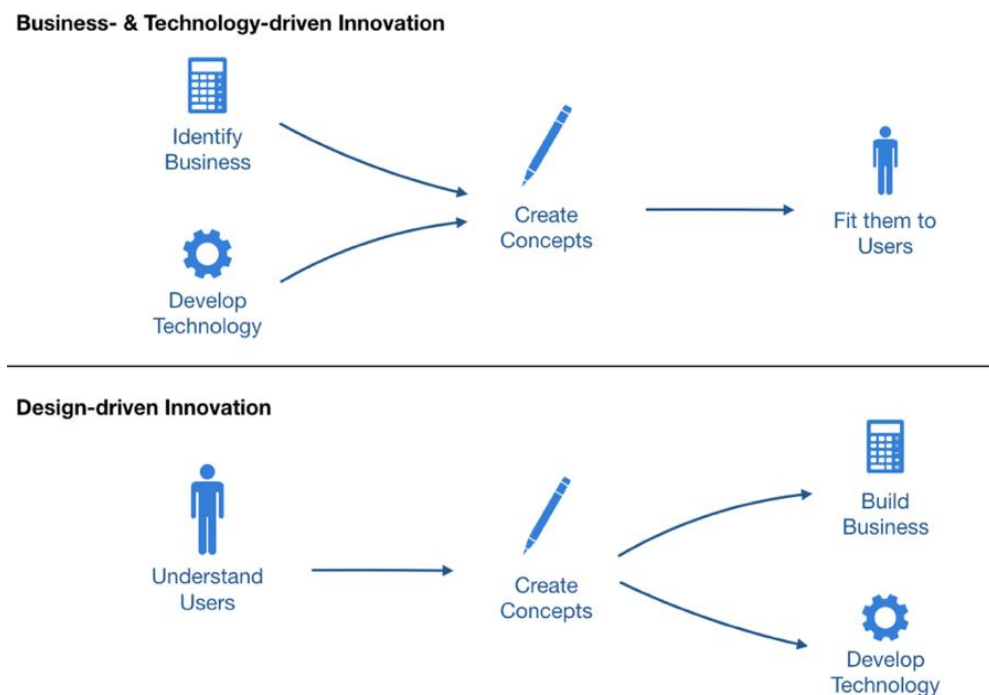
Business- & Technology-driven Innovation

Identify Business

Develop Technology

Create Concepts

Fit them to Users

Design-driven Innovation

Understand Users

Create Concepts

Build Business

Develop Technology